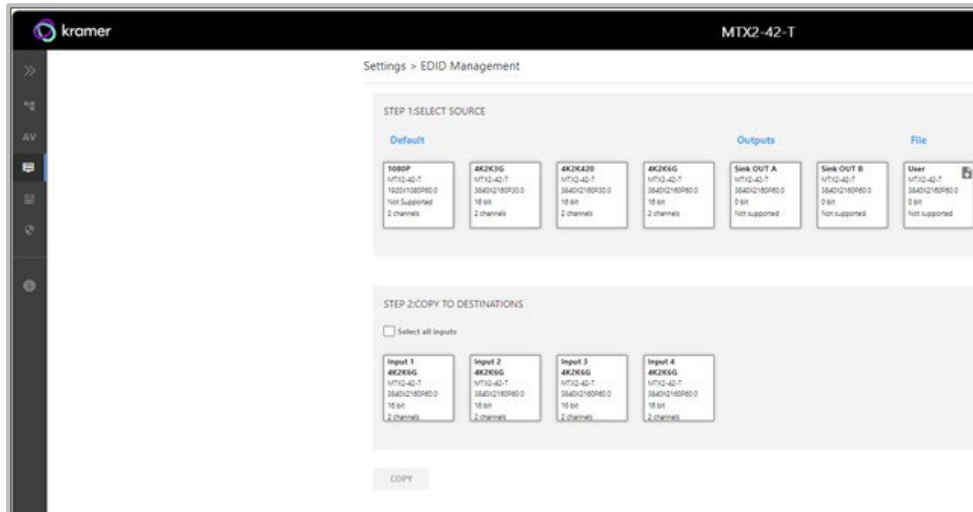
kramer

MTX2-42-T

AV

Settings > EDID Management

STEP 1:SELECT SOURCE

Default

Outputs

File

| 1080P | 4K2K3G | 4K2K420 | 4K2K6G | Sink OUT A | Sink OUT B | User |
|---|---|---|---|---|---|---|
| MTX2-42-T | MTX2-42-T | MTX2-42-T | MTX2-42-T | MTX2-42-T | MTX2-42-T | MTX2-42-T |
| 1920X1080P60.0 | 3840X2160P30.0 | 3840X2160P30.0 | 3840X2160P60.0 | 3840X2160P60.0 | 3840X2160P60.0 | 3840X2160P60.0 |
| Not Supported | 16 bit | 16 bit | 16 bit | 0 bit | 0 bit | 0 bit |
| 2 channels | 2 channels | 2 channels | 2 channels | Not supported | Not supported | Not supported |

STEP 2:COPY TO DESTINATIONS

Select all inputs

| Input 1 | Input 2 | Input 3 | Input 4 |
|---|---|---|---|
| 4K2K6G | 4K2K6G | 4K2K6G | 4K2K6G |
| MTX2-42-T | MTX2-42-T | MTX2-42-T | MTX2-42-T |
| 3840X2160P60.0 | 3840X2160P60.0 | 3840X2160P60.0 | 3840X2160P60.0 |
| 16 bit | 16 bit | 16 bit | 16 bit |
| 2 channels | 2 channels | 2 channels | 2 channels |

COPY